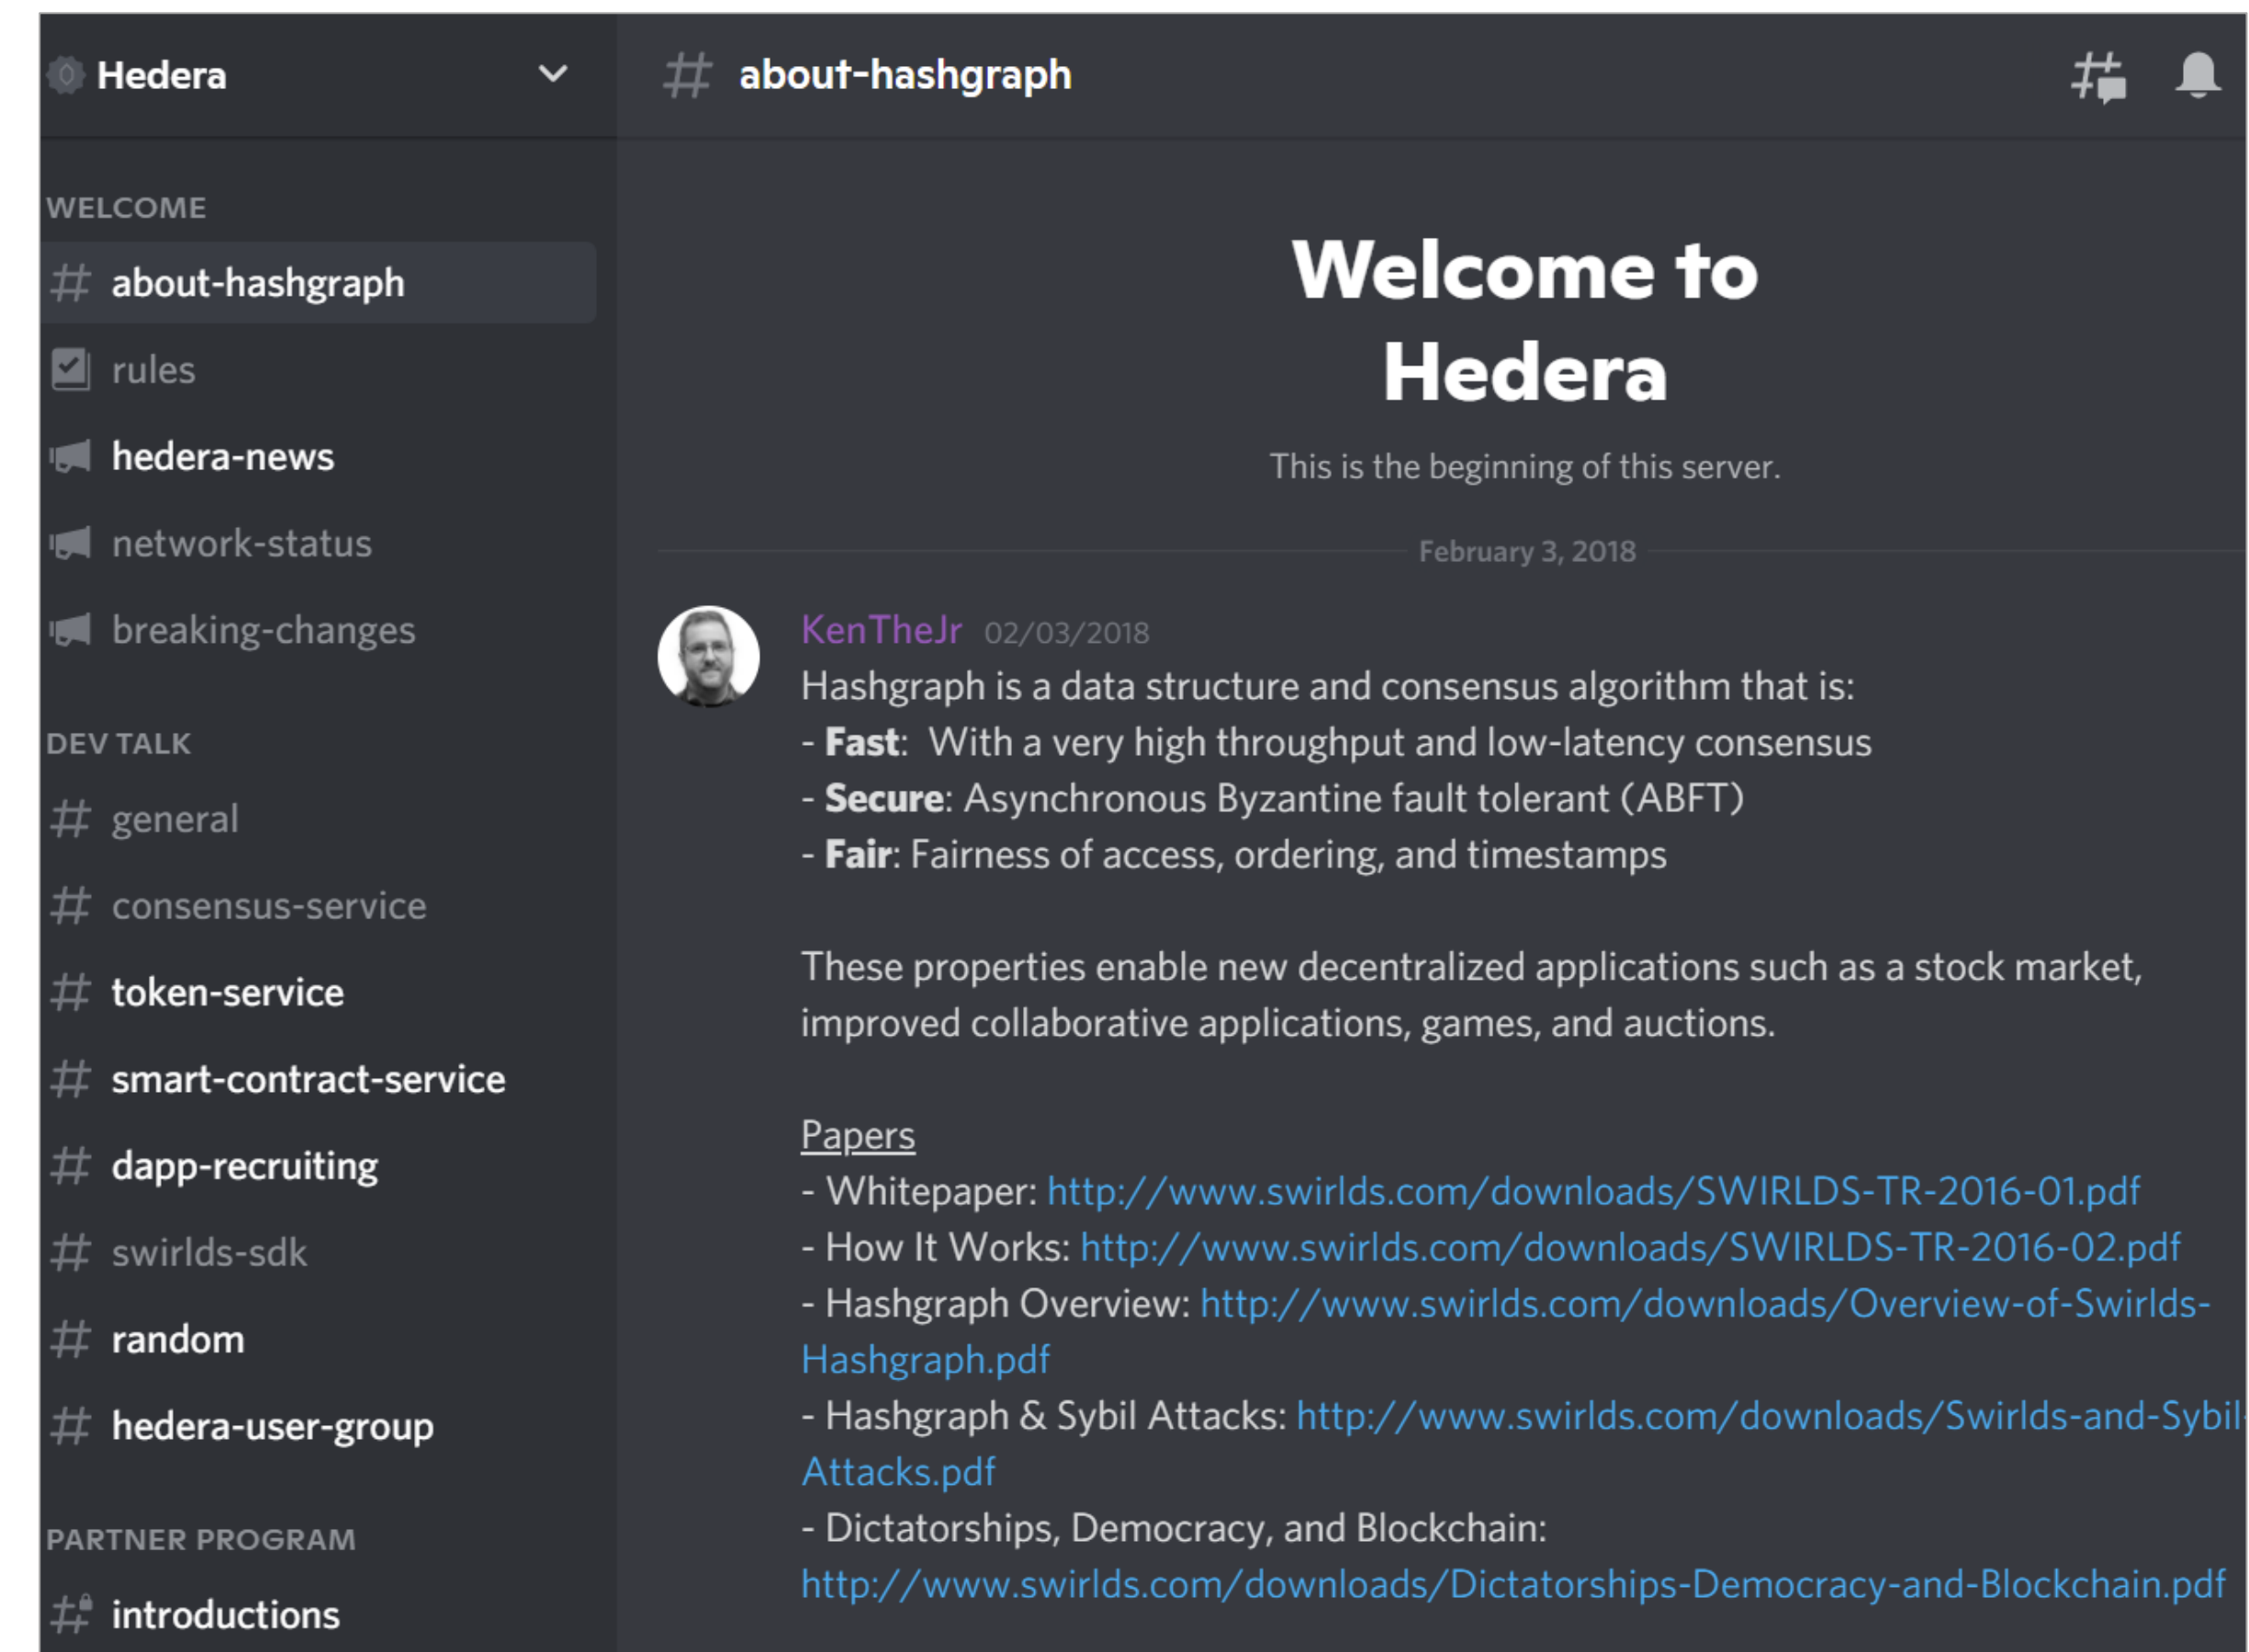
Hedera

WELCOME
about-hashgraph
rules
hedera-news
network-status
breaking-changes

DEV TALK
general
consensus-service
token-service
smart-contract-service
dapp-recruiting
swirlds-sdk
random
hedera-user-group

PARTNER PROGRAM
introductions

about-hashgraph

Welcome to Hedera

This is the beginning of this server.

February 3, 2018

KenTheJr 02/03/2018
Hashgraph is a data structure and consensus algorithm that is:
- **Fast**: With a very high throughput and low-latency consensus
- **Secure**: Asynchronous Byzantine fault tolerant (ABFT)
- **Fair**: Fairness of access, ordering, and timestamps

These properties enable new decentralized applications such as a stock market, improved collaborative applications, games, and auctions.

Papers
- Whitepaper: http://www.swirlds.com/downloads/SWIRLDS-TR-2016-01.pdf
- How It Works: http://www.swirlds.com/downloads/SWIRLDS-TR-2016-02.pdf
- Hashgraph Overview: http://www.swirlds.com/downloads/Overview-of-Swirlds-Hashgraph.pdf
- Hashgraph & Sybil Attacks: http://www.swirlds.com/downloads/Swirlds-and-Sybil-Attacks.pdf
- Dictatorships, Democracy, and Blockchain: http://www.swirlds.com/downloads/Dictatorships-Democracy-and-Blockchain.pdf